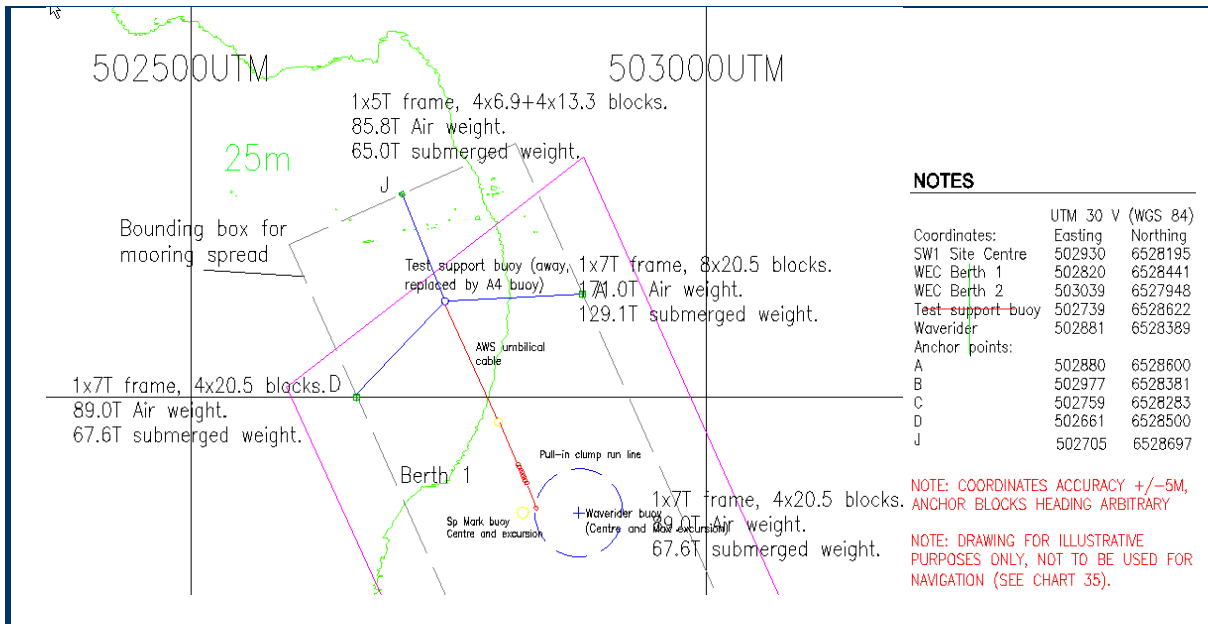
502500UTM

503000UTM

1x5T frame, 4x6.9+4x13.3 blocks.
85.8T Air weight.
65.0T submerged weight.

25m

J

Bounding box for mooring spread

Test support buoy (away, replaced by A4 buoy)

1x7T frame, 8x20.5 blocks.
171.0T Air weight.
129.1T submerged weight.

A

AWS umbilical cable

1x7T frame, 4x20.5 blocks.
89.0T Air weight.
67.6T submerged weight.

D

Berth 1

Pull-in clump run line

Sp Mark buoy Centre and excursion

Waverider buoy (Centre and Max excursion)

1x7T frame, 4x20.5 blocks.
89.0T Air weight.
67.6T submerged weight.

NOTES

| | UTM 30 V (WGS 84) | |
|---|---|---|
| Coordinates: | Easting | Northing |
| SW1 Site Centre | 502930 | 6528195 |
| WEC Berth 1 | 502820 | 6528441 |
| WEC Berth 2 | 503039 | 6527948 |
| Test support buoy | 502739 | 6528622 |
| Waverider | 502881 | 6528389 |
| Anchor points: | | |
| A | 502880 | 6528600 |
| B | 502977 | 6528381 |
| C | 502759 | 6528283 |
| D | 502661 | 6528500 |
| J | 502705 | 6528697 |

NOTE: COORDINATES ACCURACY +/-5M, ANCHOR BLOCKS HEADING ARBITRARY

NOTE: DRAWING FOR ILLUSTRATIVE PURPOSES ONLY, NOT TO BE USED FOR NAVIGATION (SEE CHART 35).